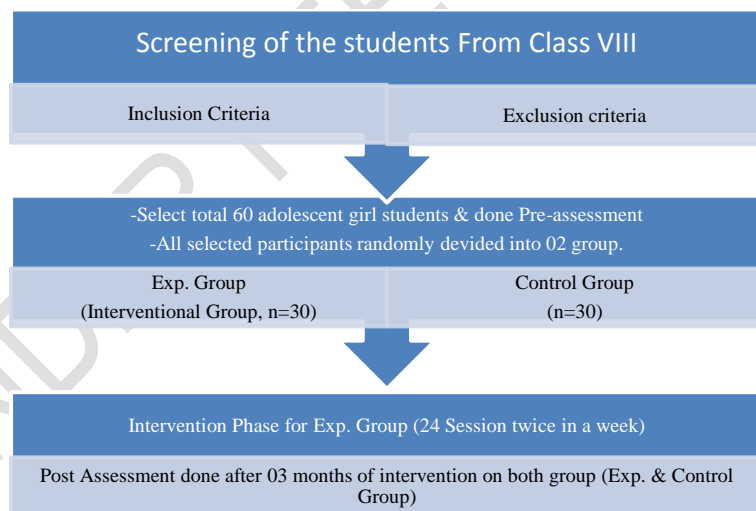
Screening of the students From Class VIII

Inclusion Criteria

Exclusion criteria

-Select total 60 adolescent girl students & done Pre-assessment
-All selected participants randomly devided into 02 group.

Exp. Group
(Interventional Group, n=30)

Control Group
(n=30)

Intervention Phase for Exp. Group (24 Session twice in a week)

Post Assessment done after 03 months of intervention on both group (Exp. & Control Group)